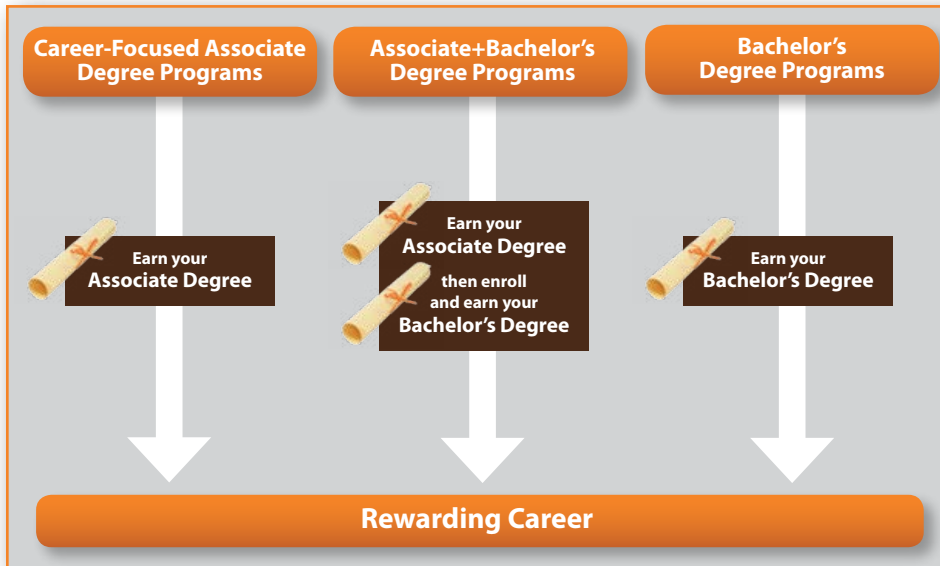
Career-Focused Associate Degree Programs

Associate+Bachelor’s Degree Programs

Bachelor’s Degree Programs

Earn your Associate Degree

Earn your Associate Degree

then enroll and earn your Bachelor’s Degree

Earn your Bachelor’s Degree

Rewarding Career